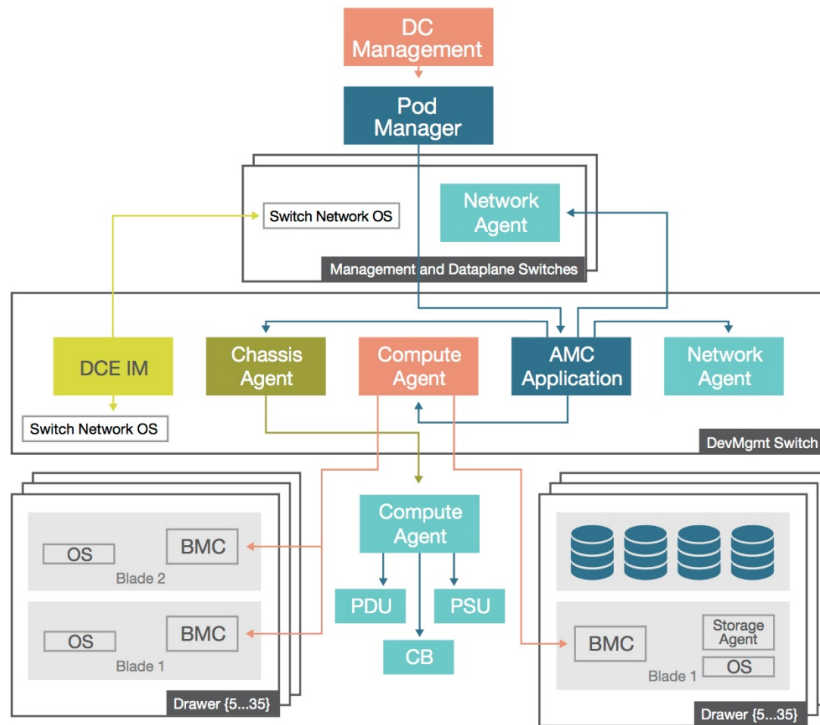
DC Management

Pod Manager

Switch Network OS

Network Agent

Management and Dataplane Switches

DCE IM

Chassis Agent

Compute Agent

AMC Application

Network Agent

Switch Network OS

DevMgmt Switch

OS

BMC

Blade 2

OS

BMC

Blade 1

Drawer {5...35}

Compute Agent

PDU

PSU

CB

BMC

Storage Agent

OS

Blade 1

Drawer {5...35}